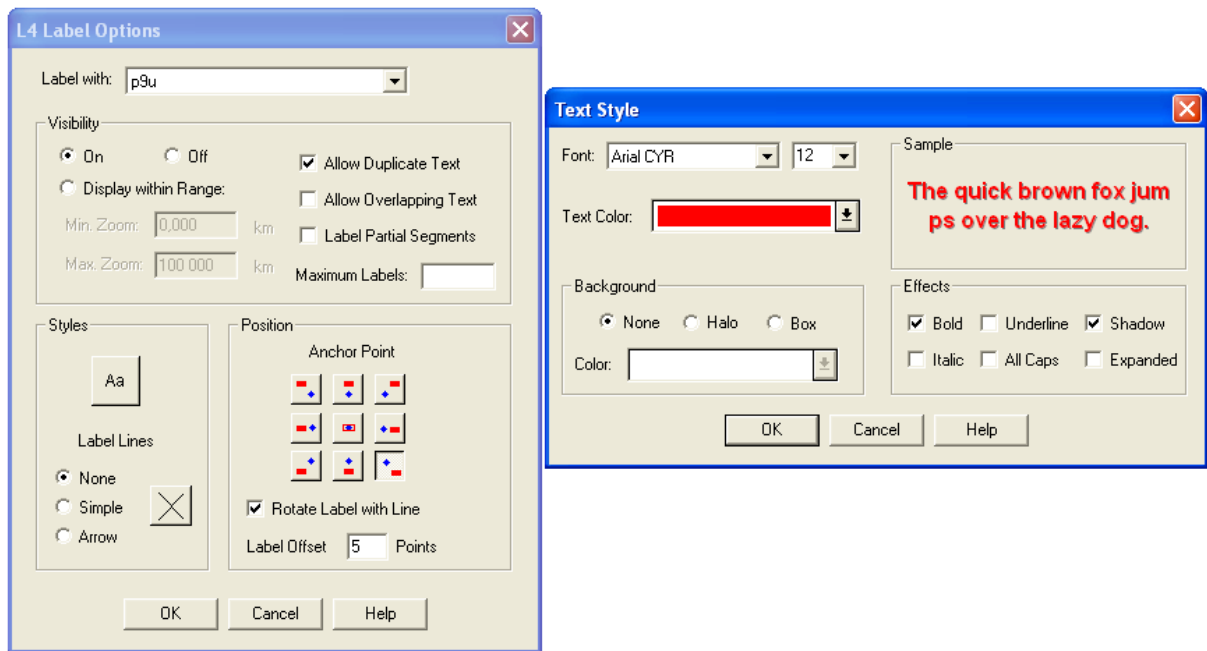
L4 Label Options

Label with: p9u

Visibility
On
Off
Display within Range:
Min. Zoom: 0,000 km
Max. Zoom: 100 000 km
Allow Duplicate Text
Allow Overlapping Text
Label Partial Segments
Maximum Labels:

Styles
Aa
Label Lines
None
Simple
Arrow

Position
Anchor Point
Rotate Label with Line
Label Offset 5 Points

OK Cancel Help

Text Style

Font: Arial CYR 12
Text Color:

Sample
The quick brown fox jum ps over the lazy dog.

Background
None
Halo
Box
Color:

Effects
Bold
Underline
Shadow
Italic
All Caps
Expanded

OK Cancel Help